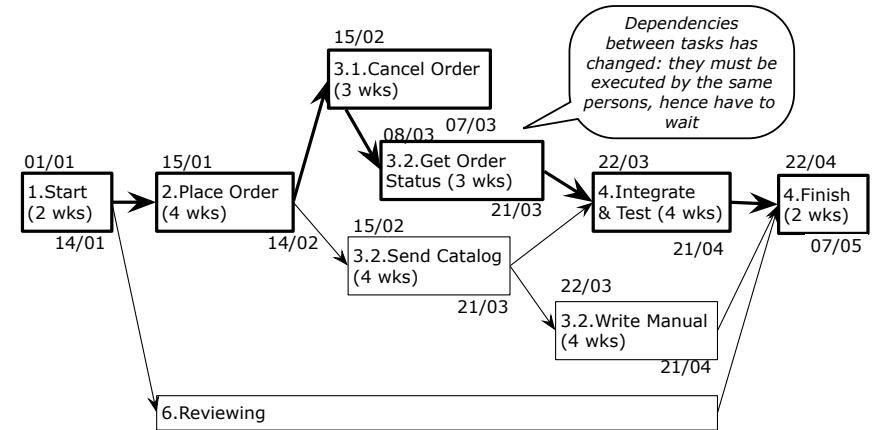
Dependencies between tasks has changed: they must be executed by the same persons, hence have to wait

15/02
3.1.Cancel Order (3 wks)
07/03

01/01
1.Start (2 wks)
14/01

15/01
2.Place Order (4 wks)
14/02

08/03
3.2.Get Order Status (3 wks)
21/03

22/03
4.Integrate & Test (4 wks)
21/04

22/04
4.Finish (2 wks)
07/05

15/02
3.2.Send Catalog (4 wks)
21/03

22/03
3.2.Write Manual (4 wks)
21/04

6.Reviewing